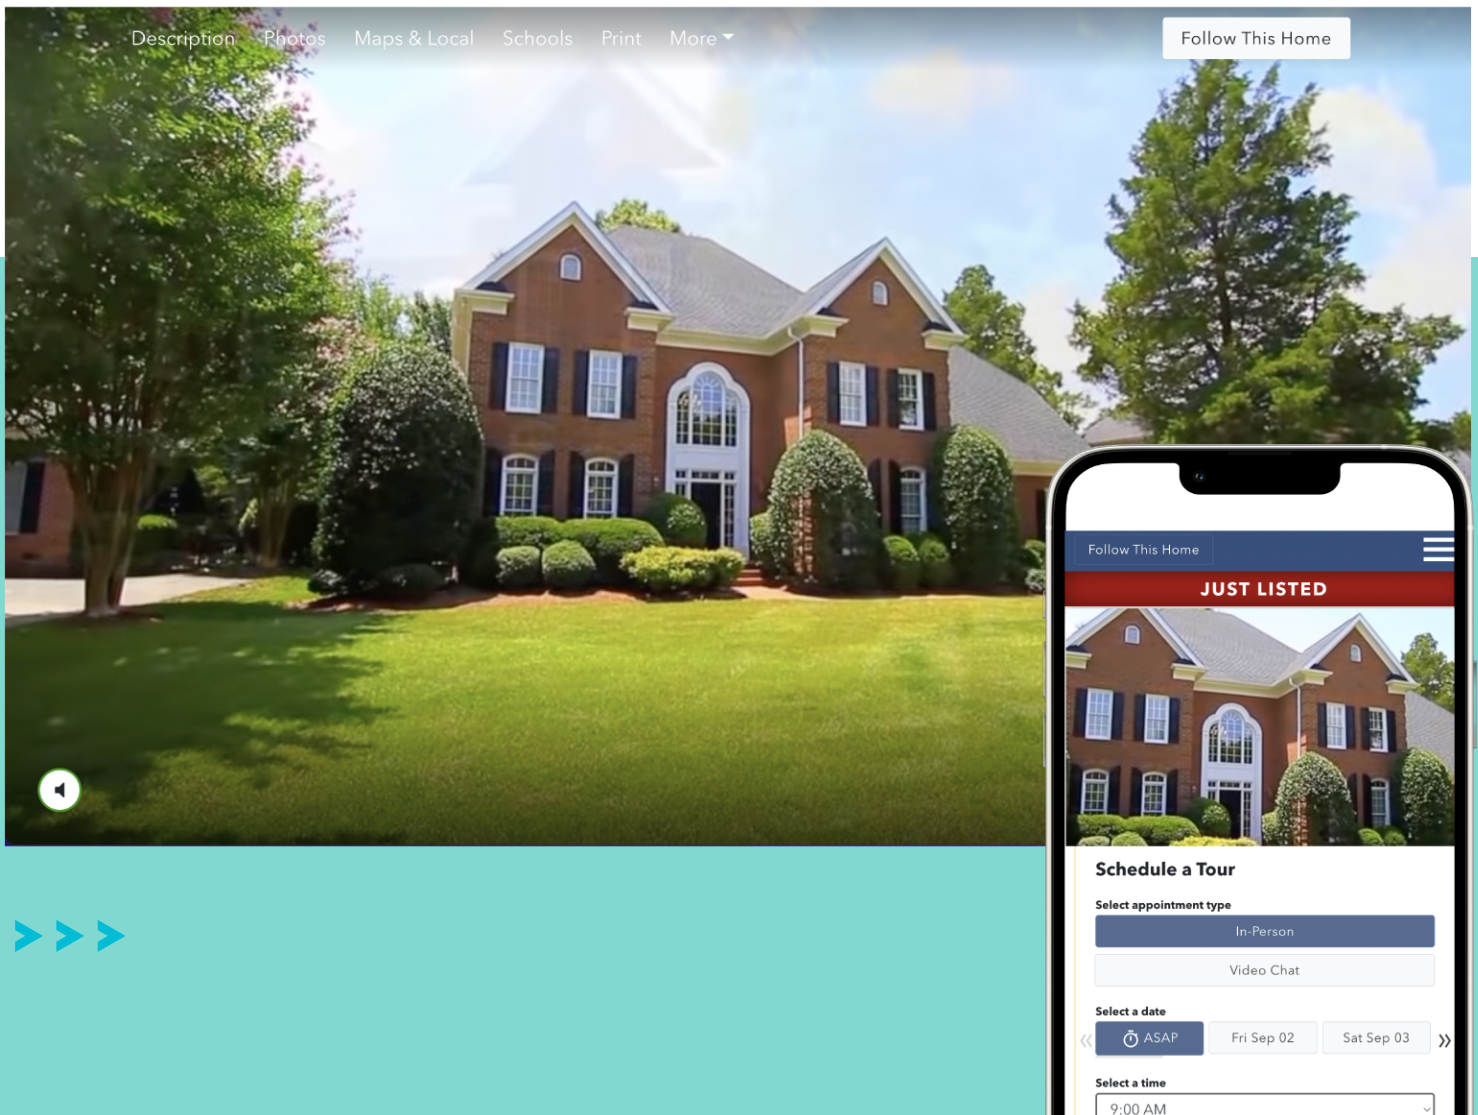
Description Photos Maps & Local Schools Print More

Follow This Home

Follow This Home

JUST LISTED

Schedule a Tour

Select appointment type

In-Person

Video Chat

Select a date

« ASAP Fri Sep 02 Sat Sep 03 »

Select a time

9:00 AM